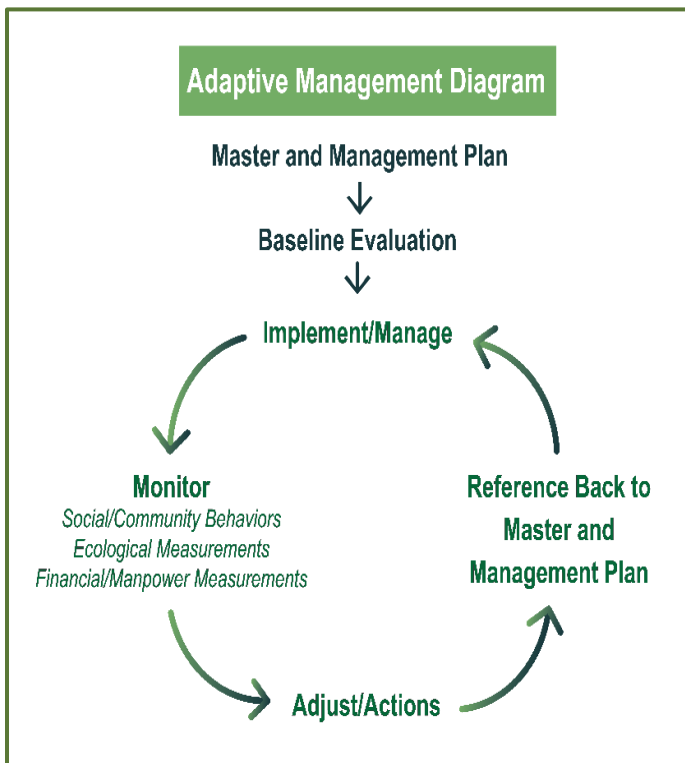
Adaptive Management Diagram

Master and Management Plan

Baseline Evaluation

Implement/Manage

Monitor
Social/Community Behaviors
Ecological Measurements
Financial/Manpower Measurements

Reference Back to Master and Management Plan

Adjust/Actions